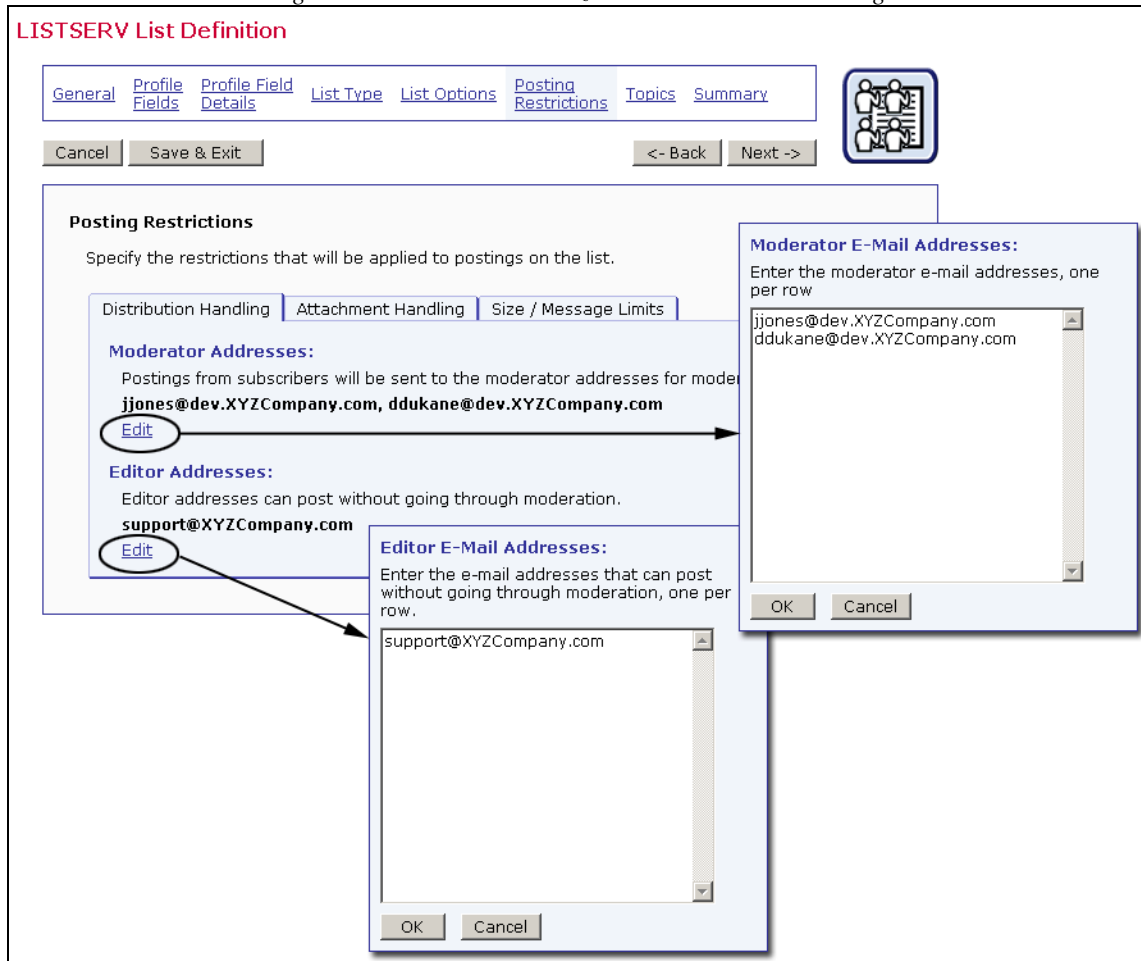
LISTSERV List Definition

General | Profile Fields | Profile Field Details | List Type | List Options | Posting Restrictions | Topics | Summary

Cancel | Save & Exit | <- Back | Next ->

Posting Restrictions

Specify the restrictions that will be applied to postings on the list.

Distribution Handling | Attachment Handling | Size / Message Limits

Moderator Addresses:

Postings from subscribers will be sent to the moderator addresses for moder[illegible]

jjones@dev.XYZCompany.com, ddukane@dev.XYZCompany.com

Edit

Editor Addresses:

Editor addresses can post without going through moderation.

support@XYZCompany.com

Edit

Moderator E-Mail Addresses:

Enter the moderator e-mail addresses, one per row

jjones@dev.XYZCompany.com
ddukane@dev.XYZCompany.com

OK | Cancel

Editor E-Mail Addresses:

Enter the e-mail addresses that can post without going through moderation, one per row.

support@XYZCompany.com

OK | Cancel